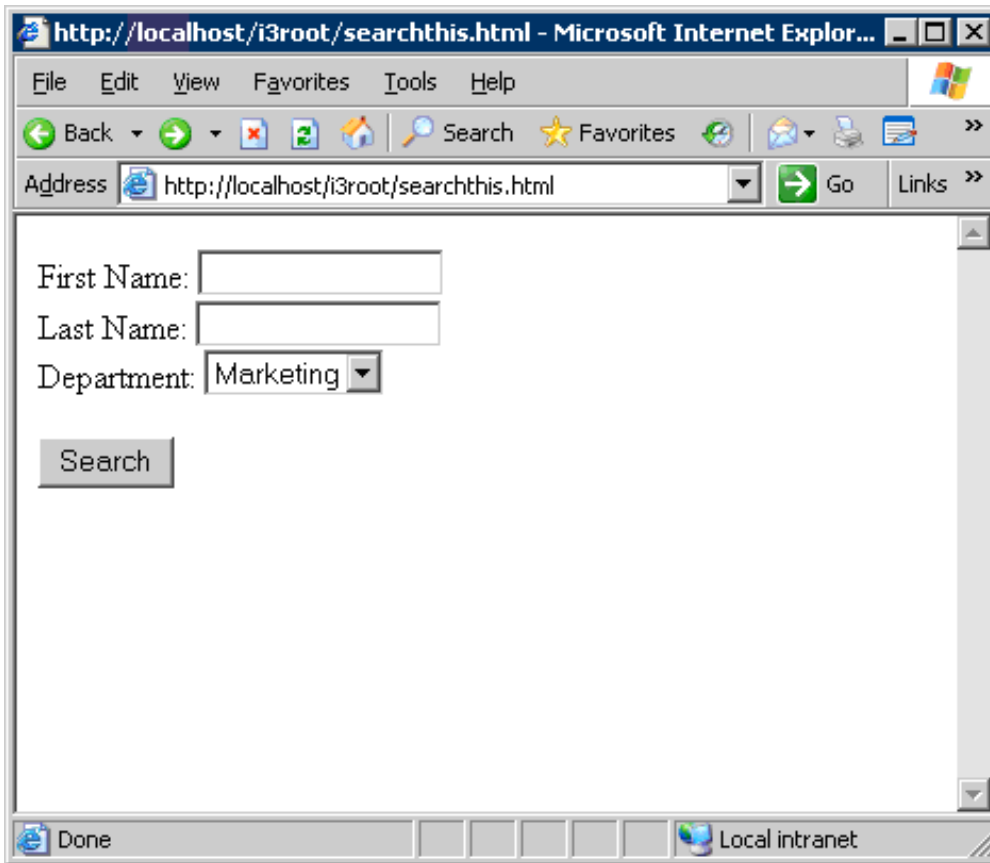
http://localhost/i3root/searchthis.html - Microsoft Internet Explor...

File Edit View Favorites Tools Help

Back Search Favorites

Address http://localhost/i3root/searchthis.html Go Links

First Name:
Last Name:
Department: Marketing

Search

Done Local intranet